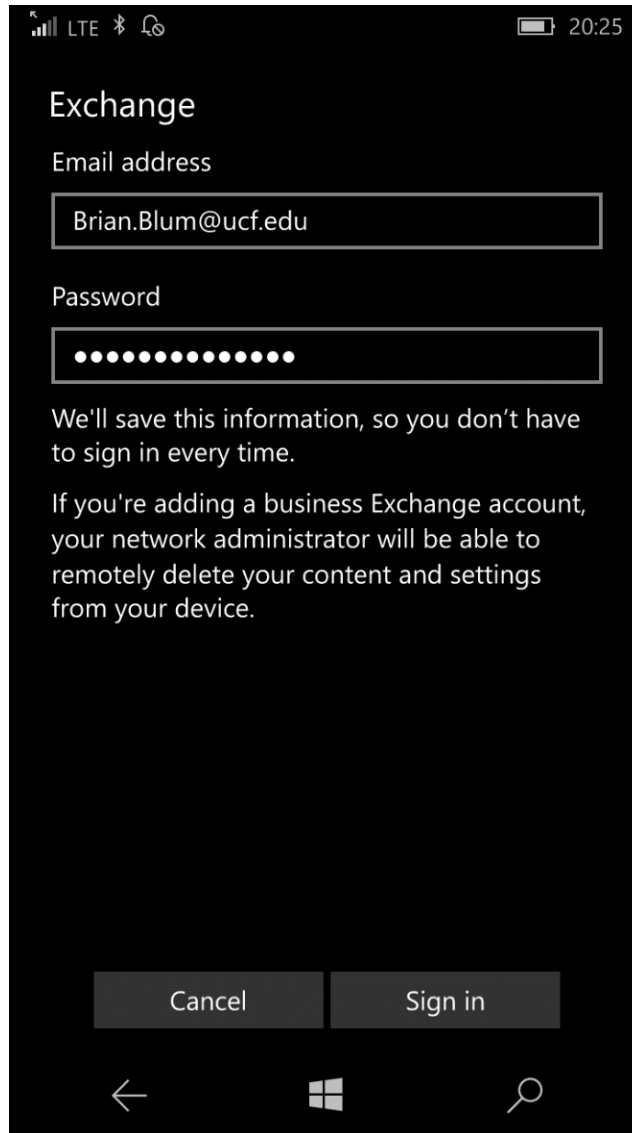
LTE 20:25

Exchange

Email address

Brian.Blum@ucf.edu

Password

••••••••••••••

We'll save this information, so you don’t have to sign in every time.

If you're adding a business Exchange account, your network administrator will be able to remotely delete your content and settings from your device.

Cancel

Sign in